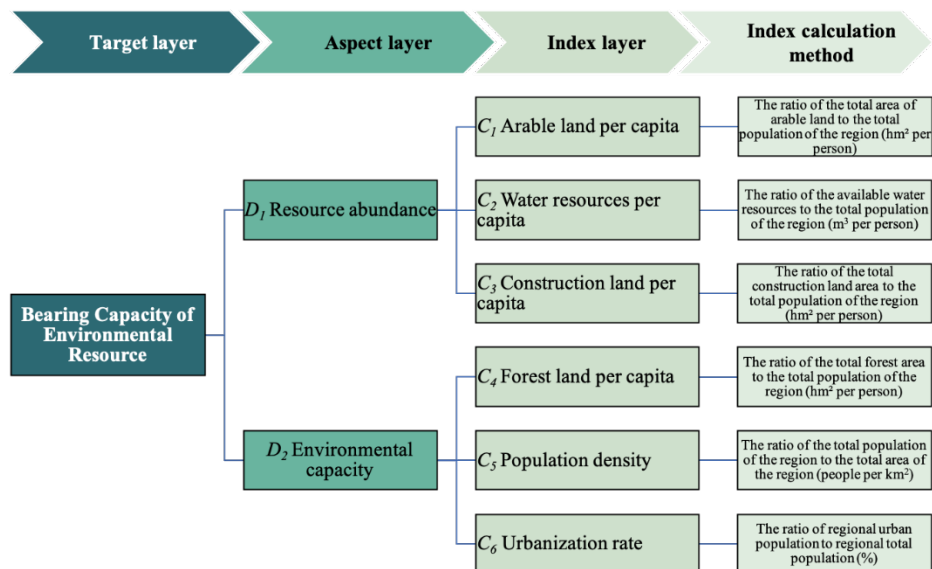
Target layer

Aspect layer

Index layer

Index calculation method

Bearing Capacity of Environmental Resource

$D_1$ Resource abundance

$C_1$ Arable land per capita

The ratio of the total area of arable land to the total population of the region (hm² per person)

$C_2$ Water resources per capita

The ratio of the available water resources to the total population of the region (m³ per person)

$C_3$ Construction land per capita

The ratio of the total construction land area to the total population of the region (hm² per person)

$D_2$ Environmental capacity

$C_4$ Forest land per capita

The ratio of the total forest area to the total population of the region (hm² per person)

$C_5$ Population density

The ratio of the total population of the region to the total area of the region (people per km²)

$C_6$ Urbanization rate

The ratio of regional urban population to regional total population (%)